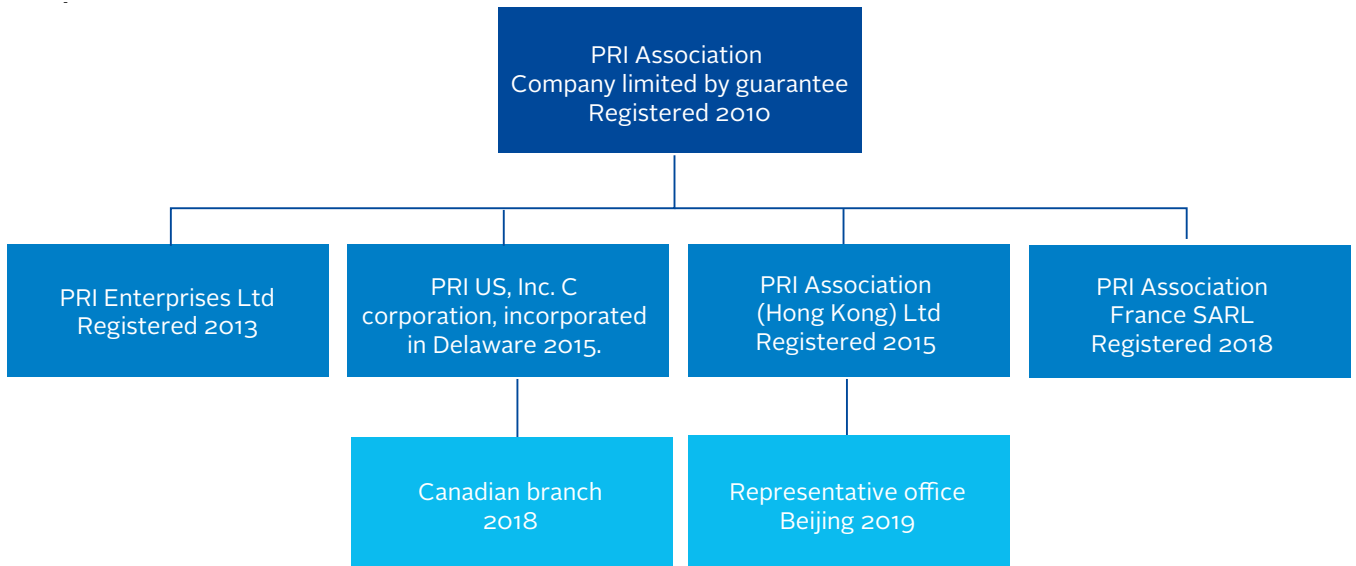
PRI Association
Company limited by guarantee
Registered 2010

PRI Enterprises Ltd
Registered 2013

PRI US, Inc. C corporation, incorporated in Delaware 2015.

PRI Association (Hong Kong) Ltd
Registered 2015

PRI Association France SARL
Registered 2018

Canadian branch
2018

Representative office
Beijing 2019